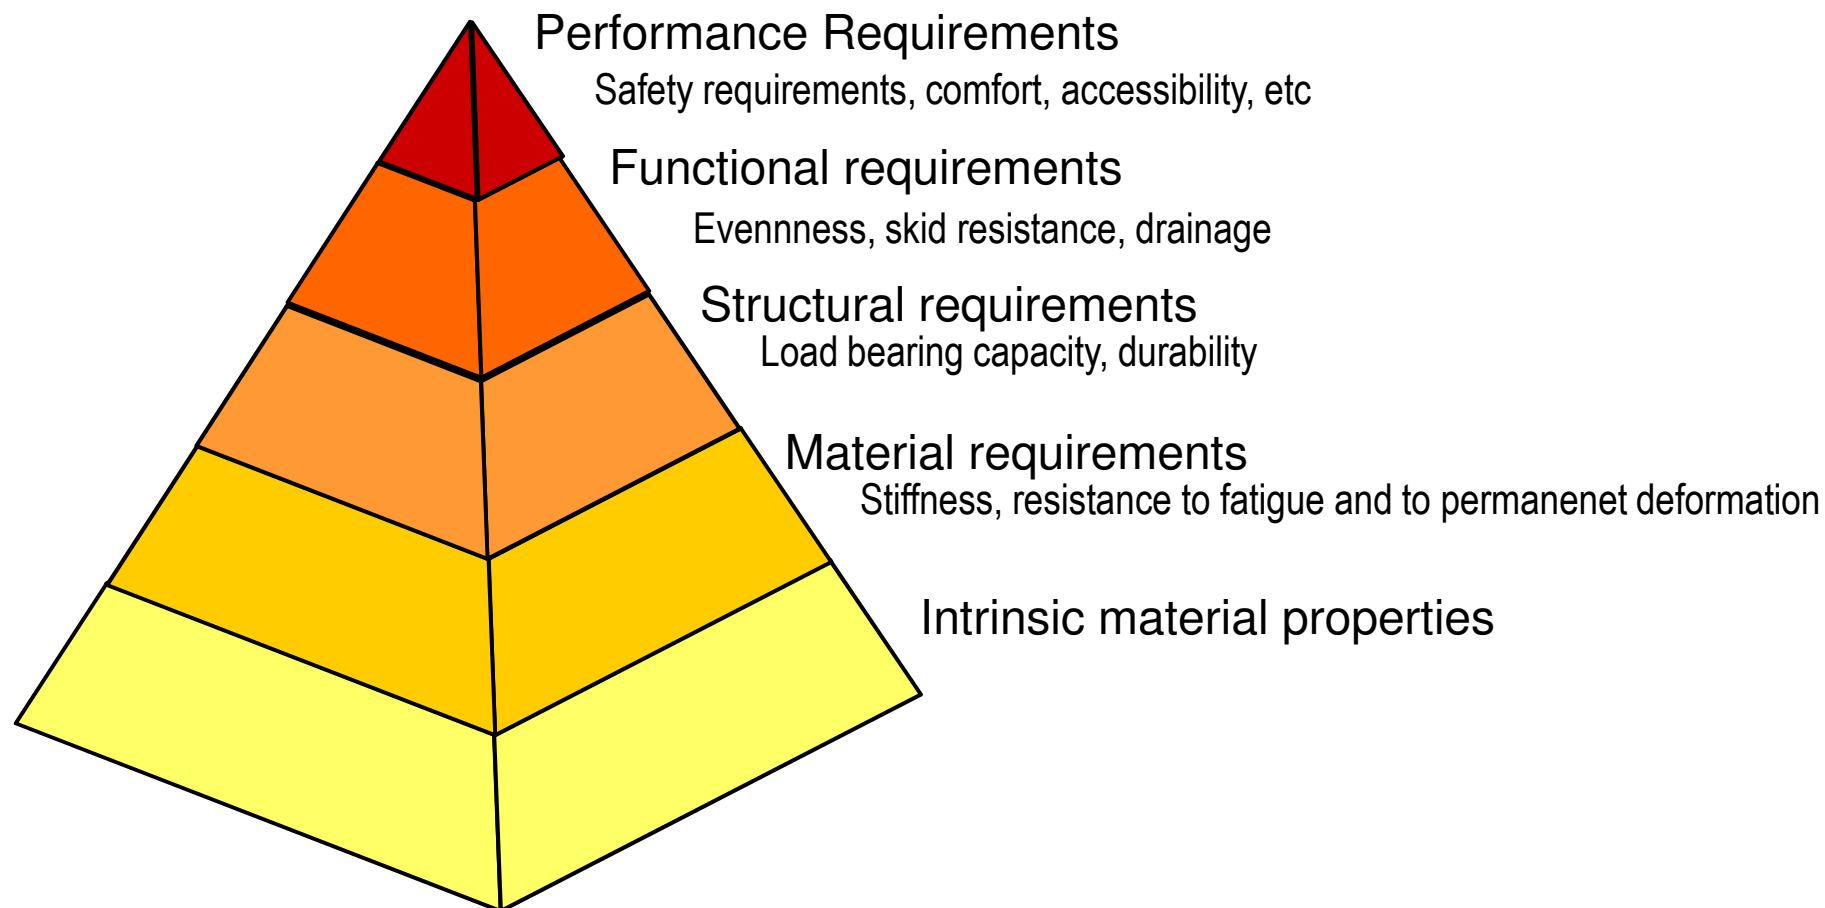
Performance Requirements

Safety requirements, comfort, accessibility, etc

Functional requirements

Evennness, skid resistance, drainage

Structural requirements

Load bearing capacity, durability

Material requirements

Stiffness, resistance to fatigue and to permanenet deformation

Intrinsic material properties